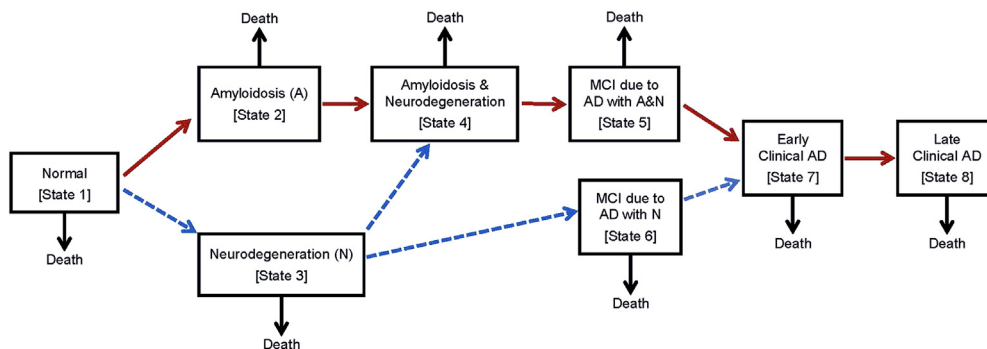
Death

Death

Death

Amyloidosis (A)
[State 2]

Amyloidosis &
Neurodegeneration
[State 4]

MCI due to
AD with A&N
[State 5]

Normal
[State 1]

Early
Clinical AD
[State 7]

Late
Clinical AD
[State 8]

MCI due to
AD with N
[State 6]

Death

Neurodegeneration (N)
[State 3]

Death

Death

Death

Death